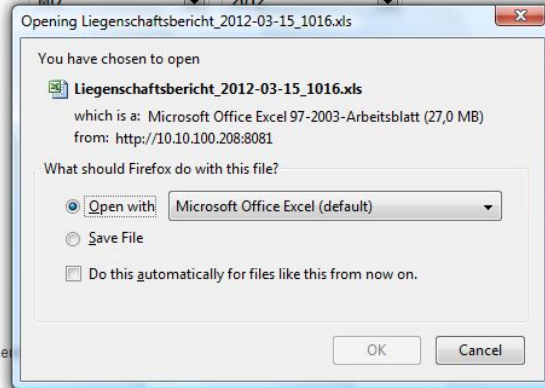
Opening Liegenschaftsbericht_2012-03-15_1016.xls

You have chosen to open

Liegenschaftsbericht_2012-03-15_1016.xls

which is a: Microsoft Office Excel 97-2003-Arbeitsblatt (27,0 MB)
from: http://10.10.100.208:8081

What should Firefox do with this file?

Open with Microsoft Office Excel (default)

Save File

Do this automatically for files like this from now on.

OK Cancel